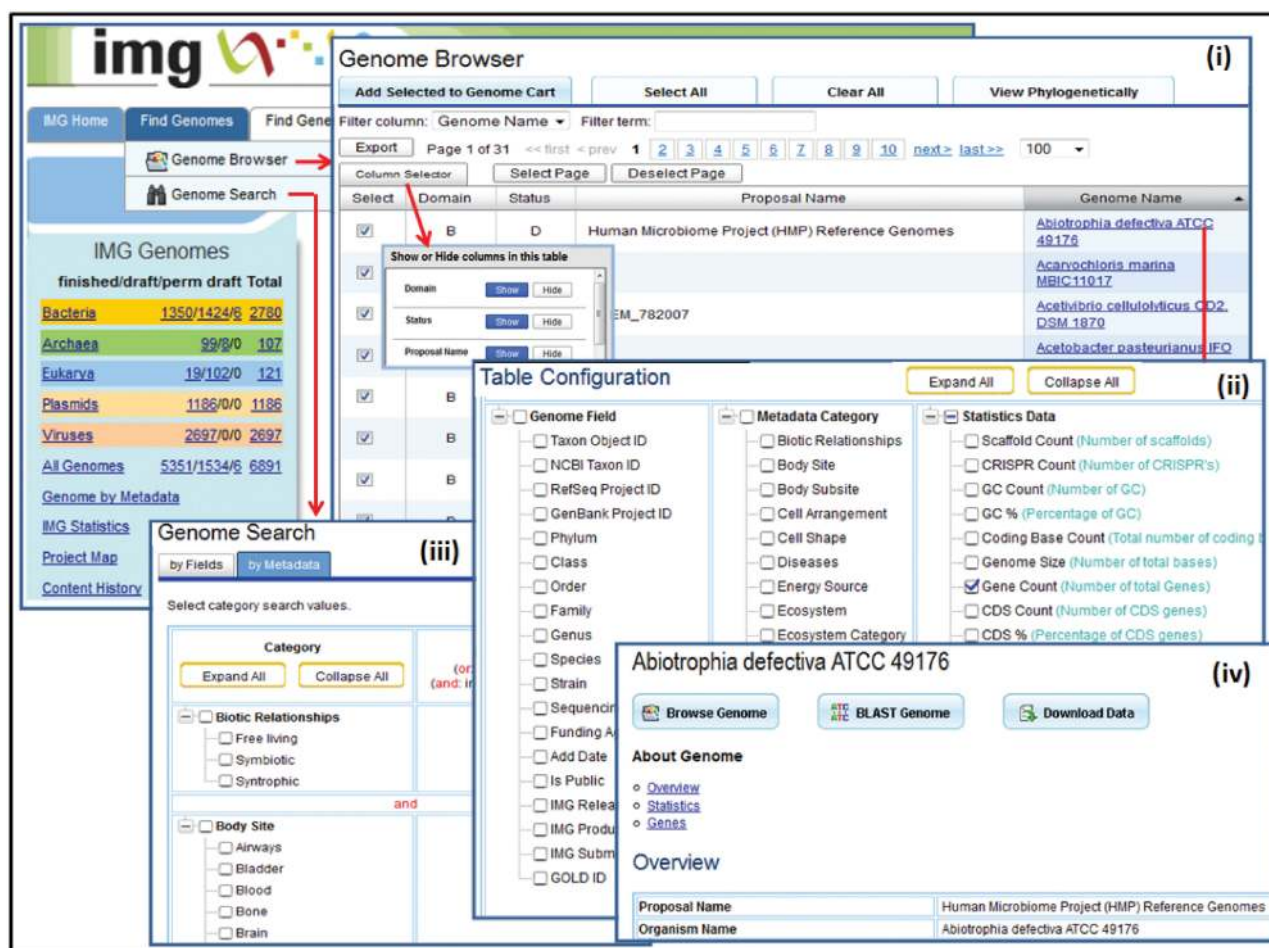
img

IMG Home | Find Genomes | Find Gene

Genome Browser
Genome Search

IMG Genomes
finished/draft/perm draft Total

| | | |
|---|---|---|
| Bacteria | 1350/1424/6 | 2780 |
| Archaea | 99/8/0 | 107 |
| Eukarya | 19/102/0 | 121 |
| Plasmids | 1186/0/0 | 1186 |
| Viruses | 2697/0/0 | 2697 |
| All Genomes | 5351/1534/6 | 6891 |

Genome by Metadata
IMG Statistics
Project Map
Content History

Genome Browser (i)
Add Selected to Genome Cart | Select All | Clear All | View Phylogenetically
Filter column: Genome Name ▾ Filter term:
Export Page 1 of 31 << first < prev 1 2 3 4 5 6 7 8 9 10 next > last >> 100 ▾
Column Selector | Select Page | Deselect Page

| Select | Domain | Status | Proposal Name | Genome Name |
|---|---|---|---|---|
| ☑ | B | D | Human Microbiome Project (HMP) Reference Genomes | Abiotrophia defectiva ATCC 49176 |
| ☑ | | | | Acaryochloris marina MBIC11017 |
| ☑ | | | EM_782007 | Acetivibrio cellulolyticus CD2, DSM 1870 |
| ☑ | | | | Acetobacter pasteurianus IFO |
| ☑ | B | | | |
| ☑ | B | | | |
| ☑ | B | | | |

Show or Hide columns in this table
Domain Show Hide
Status Show Hide
Proposal Name Show Hide

Table Configuration (ii)
Expand All | Collapse All

Genome Field
Taxon Object ID
NCBI Taxon ID
RefSeq Project ID
GenBank Project ID
Phylum
Class
Order
Family
Genus
Species
Strain
Sequencin
Funding A
Add Date
Is Public
IMG Relea
IMG Produ
IMG Subm
GOLD ID

Metadata Category
Biotic Relationships
Body Site
Body Subsite
Cell Arrangement
Cell Shape
Diseases
Energy Source
Ecosystem
Ecosystem Category

Statistics Data
Scaffold Count (Number of scaffolds)
CRISPR Count (Number of CRISPR's)
GC Count (Number of GC)
GC % (Percentage of GC)
Coding Base Count (Total number of coding
Genome Size (Number of total bases)
☑ Gene Count (Number of total Genes)
CDS Count (Number of CDS genes)
CDS % (Percentage of CDS genes)

Genome Search (iii)
by Fields | by Metadata
Select category search values.
Category
Expand All | Collapse All
(or
(and: i
Biotic Relationships
Free living
Symbiotic
Syntrophic
and
Body Site
Airways
Bladder
Blood
Bone
Brain

Abiotrophia defectiva ATCC 49176 (iv)
Browse Genome | BLAST Genome | Download Data
About Genome
○ Overview
○ Statistics
○ Genes
Overview

| | |
|---|---|
| Proposal Name | Human Microbiome Project (HMP) Reference Genomes |
| Organism Name | Abiotrophia defectiva ATCC 49176 |